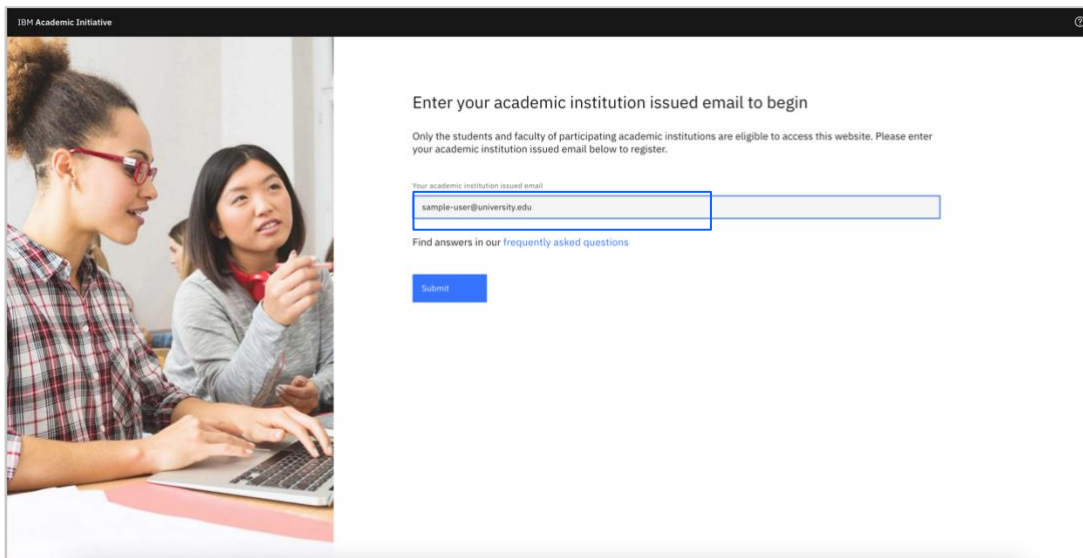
IBM Academic Initiative

Enter your academic institution issued email to begin

Only the students and faculty of participating academic institutions are eligible to access this website. Please enter your academic institution issued email below to register.

Your academic institution issued email

sample-user@university.edu

Find answers in our frequently asked questions

Submit